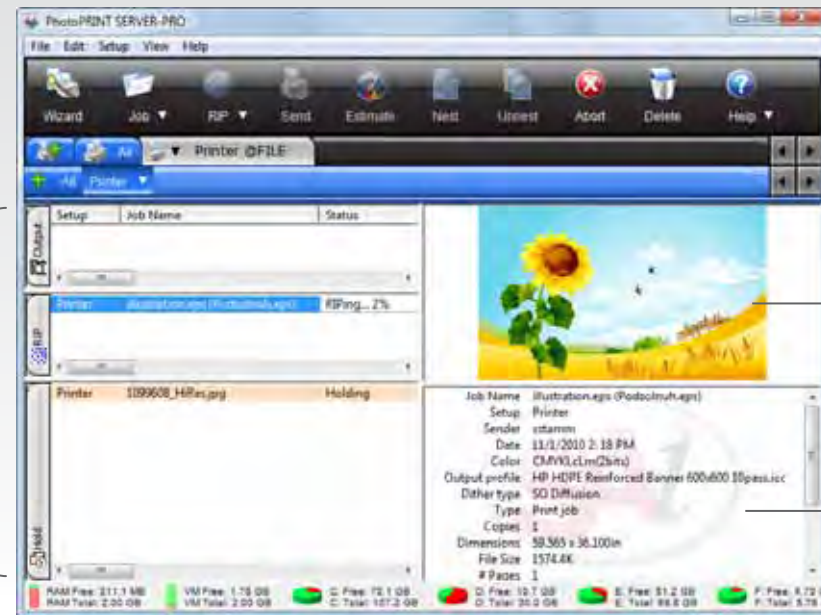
PhotoPRINT SERVER-PRO

File Edit Setup View Help

Wizard Job ▼ RIP ▼ Send Estimate Nest Unnest Abort Delete Help ▼

All Printer @FILE

All Printer ▼

Output

| Setup | Job Name | Status |
|---|---|---|

RIP

| Printer | illustration.eps (Podsolnuh.eps) | RIPing... 2% |
|---|---|---|

Hold

| Printer | 1099608_HiRes.jpg | Holding |
|---|---|---|

Job Name illustration.eps (Podsolnuh.eps)
Setup Printer
Sender sstamm
Date 11/1/2010 2:18 PM
Color CMYKLcLm(2bits)
Output profile HP HDPE Reinforced Banner 600x600 10pass.icc
Dither type SO Diffusion
Type Print job
Copies 1
Dimensions 59.565 x 36.100in
File Size 1574.4K
# Pages 1

RAM Free: 311.1 MB RAM Total: 2.00 GB VM Free: 1.75 GB VM Total: 2.00 GB C: Free: 75.1 GB C: Total: 107.2 GB D: Free: 10.7 GB D: Total: 30.0 GB E: Free: 51.2 GB E: Total: 89.8 GB F: Free: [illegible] F: Total: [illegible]